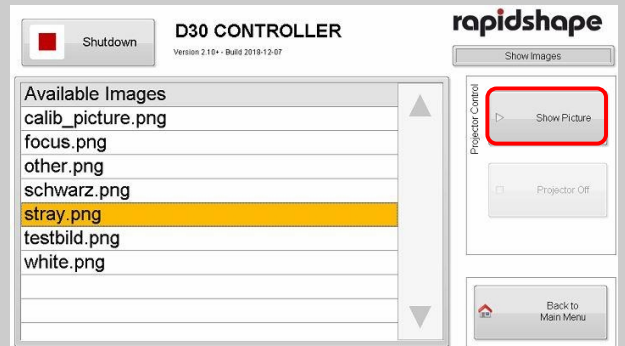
Shutdown

D30 CONTROLLER

Version 2.10+ - Build 2018-12-07

rapidshape

Show Images

| Available Images |
|---|
| calib_picture.png |
| focus.png |
| other.png |
| schwarz.png |
| stray.png |
| testbild.png |
| white.png |

Projector Control

Show Picture

Projector Off

Back to Main Menu